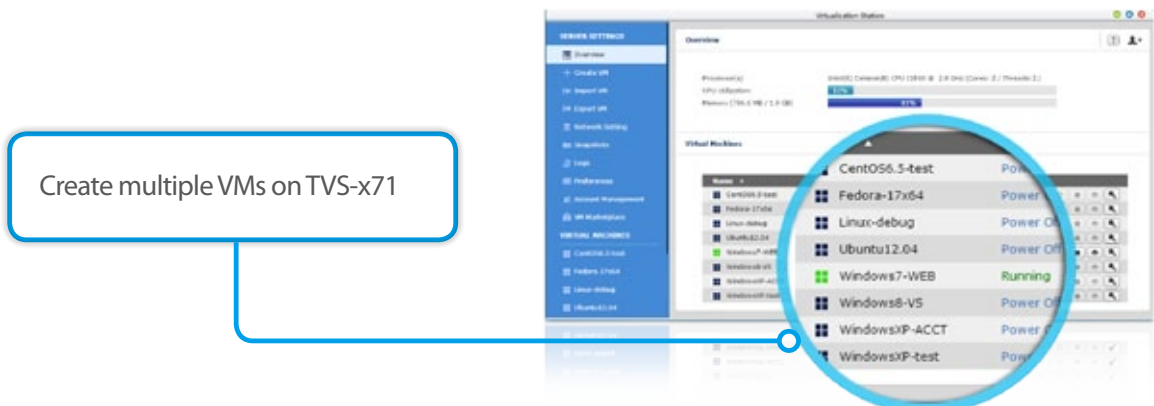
Create multiple VMs on TVS-x71

Virtualization Station

SERVER SETTINGS

Overview

Create VM

Import VM

Export VM

Network Setting

Snapshots

Logs

Preferences

Account Management

VM Marketplace

VIRTUAL MACHINES

CentOS6.5-test

Fedora-17x64

Linux-debug

Ubuntu12.04

Overview

Processor(s)

CPU Utilization

Memory

Virtual Machines

Name

CentOS6.5-test | Power
Fedora-17x64 | Power
Linux-debug | Power Off
Ubuntu12.04 | Power Off
Windows7-WEB | Running
Windows8-VS | Power Of
WindowsXP-ACCT | Power
WindowsXP-test | Power